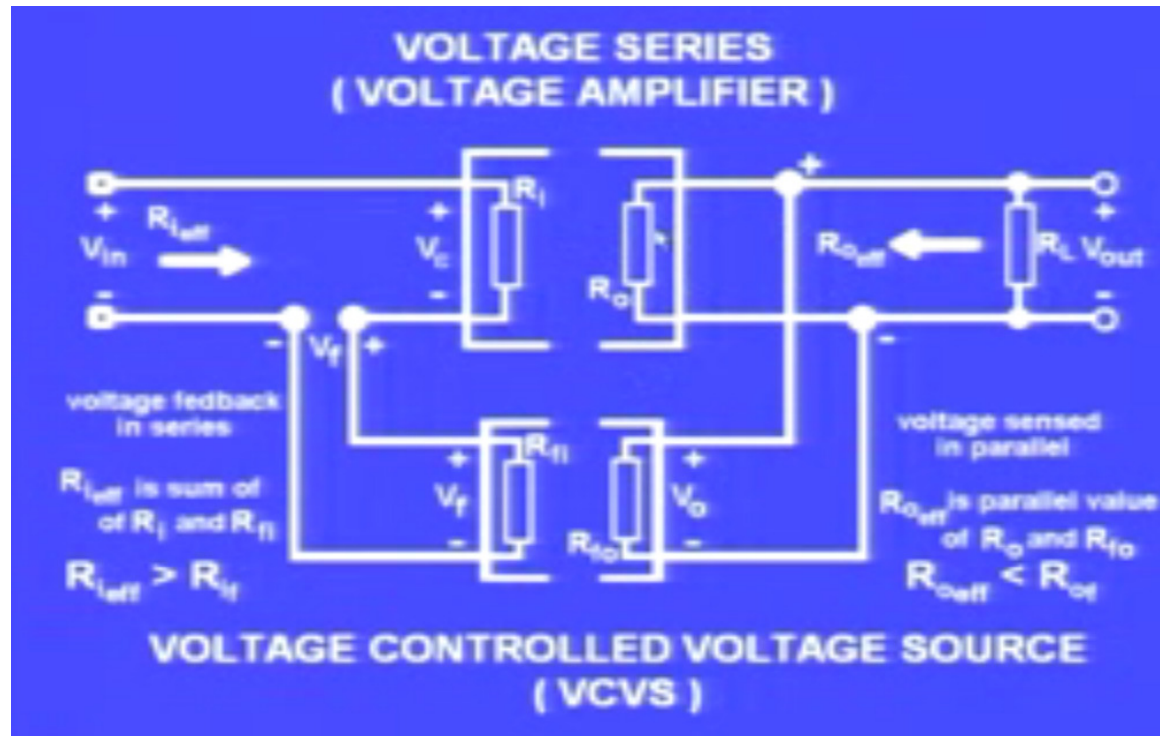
VOLTAGE SERIES
( VOLTAGE AMPLIFIER )

+
$R_{i_{eff}}$
$V_{in}$
-

+
$V_c$
-
$R_i$

$R_o$

+

$R_{o_{eff}}$
$R_L$ $V_{out}$
+
-

-
$V_f$
+

voltage fedback in series

$R_{i_{eff}}$ is sum of of $R_i$ and $R_{fi}$

$R_{i_{eff}} > R_{if}$

+
$V_f$
-
$R_{fi}$

$R_{fo}$
+
$V_o$
-

-

voltage sensed in parallel

$R_{o_{eff}}$ is parallel value of $R_o$ and $R_{fo}$

$R_{o_{eff}} < R_{of}$

VOLTAGE CONTROLLED VOLTAGE SOURCE
( VCVS )